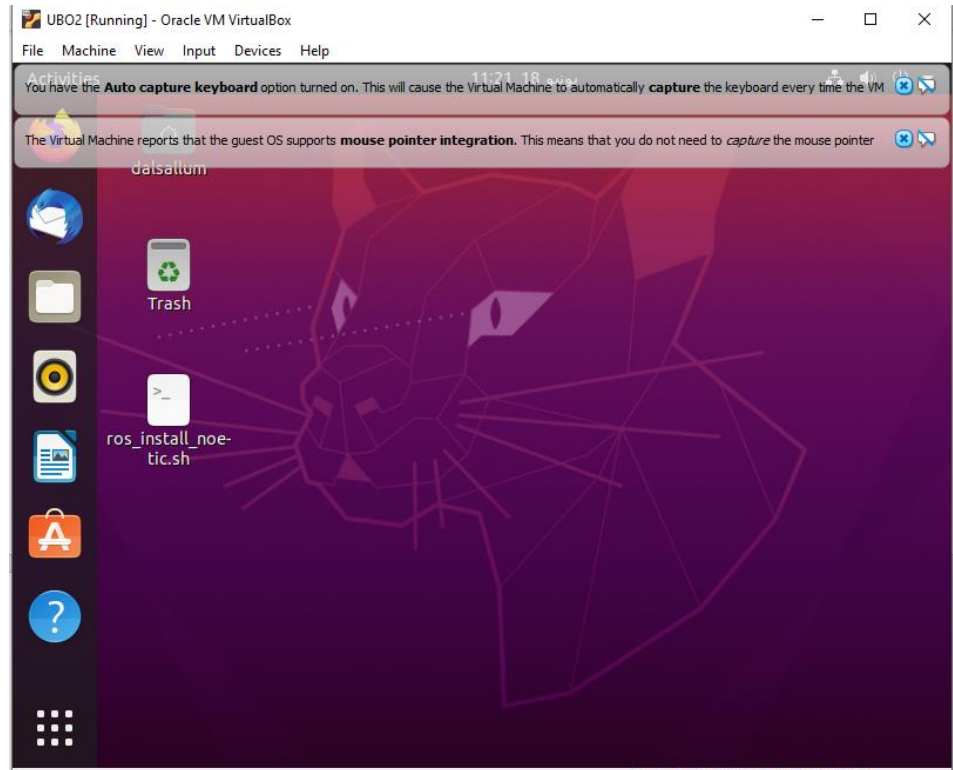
UBO2 [Running] - Oracle VM VirtualBox

File Machine View Input Devices Help

Activities

11:21 18 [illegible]

You have the **Auto capture keyboard** option turned on. This will cause the Virtual Machine to automatically **capture** the keyboard every time the VM

The Virtual Machine reports that the guest OS supports **mouse pointer integration**. This means that you do not need to *capture* the mouse pointer

dalsallum

Trash

>_

ros_install_noetic.sh